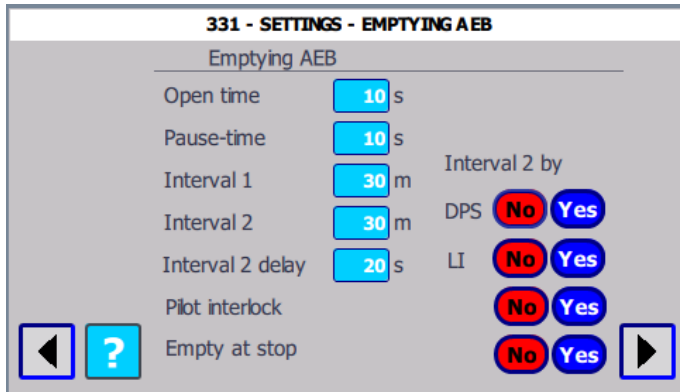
331 - SETTINGS - EMPTYING AEB

Emptying AEB

Open time 10 s

Pause-time 10 s

Interval 1 30 m

Interval 2 30 m

Interval 2 delay 20 s

Interval 2 by

DPS No Yes

LI No Yes

Pilot interlock No Yes

Empty at stop No Yes

?